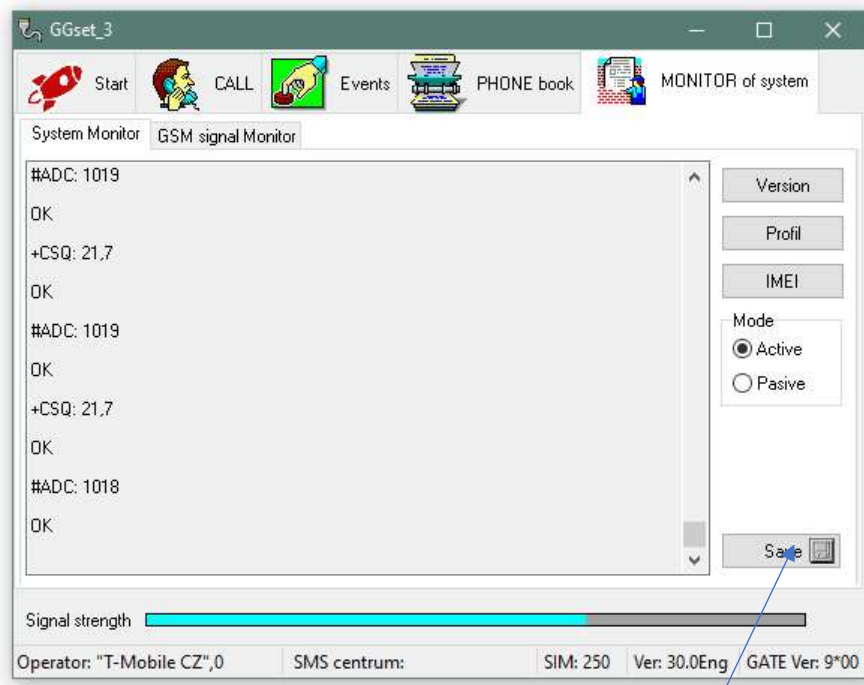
GGset_3

Start
CALL
Events
PHONE book
MONITOR of system

System Monitor
GSM signal Monitor

#ADC: 1019

OK

+CSQ: 21,7

OK

#ADC: 1019

OK

+CSQ: 21,7

OK

#ADC: 1018

OK

Version
Profil
IMEI
Mode
Active
Pasive
Save

Signal strength

Operator: "T-Mobile CZ",0
SMS centrum:
SIM: 250
Ver: 30.0Eng
GATE Ver: 9*00